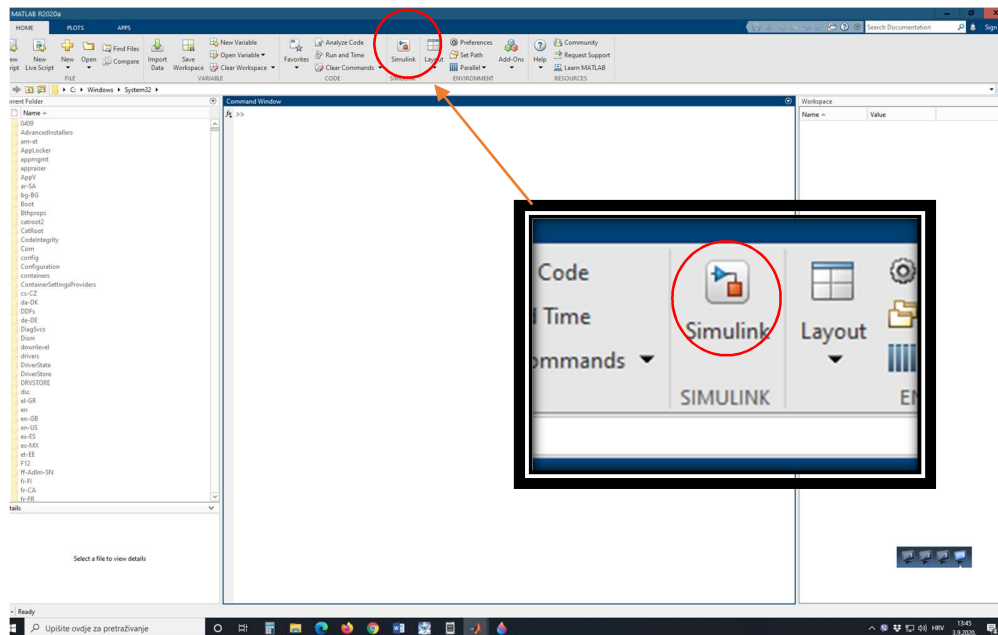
MATLAB R2020a

HOME PLOTS APPS

Search Documentation Sign

ew ript New Live Script New Open Find Files Compare FILE Import Data Save Workspace New Variable Open Variable Clear Workspace VARIABLE Favorites Analyze Code Run and Time Clear Commands CODE Simulink SIMULINK Layout Preferences Set Path Parallel ENVIRONMENT Add-Ons Help Community Request Support Learn MATLAB RESOURCES

C: ▸ Windows ▸ System32 ▸

rrent Folder

Name

0409
AdvancedInstallers
am-et
AppLocker
appmgmt
appraiser
AppV
ar-SA
bg-BG
Boot
Bthprops
catroot2
CatRoot
CodeIntegrity
Com
config
Configuration
containers
ContainerSettingsProviders
cs-CZ
da-DK
DDFs
de-DE
DiagSvcs
Dism
downlevel
drivers
DriverState
DriverStore
DRVSTORE
dsc
el-GR
en
en-GB
en-US
es-ES
es-MX
et-EE
F12
ff-Adlm-SN
fi-FI
fr-CA
fr-FR

etails

Select a file to view details

Command Window

fx >>

Code
Time
mmands
Simulink
SIMULINK
Layout
EN

Workspace

Name Value

Ready

Upišite ovdje za pretraživanje

HRV 13:45 3.9.2020.